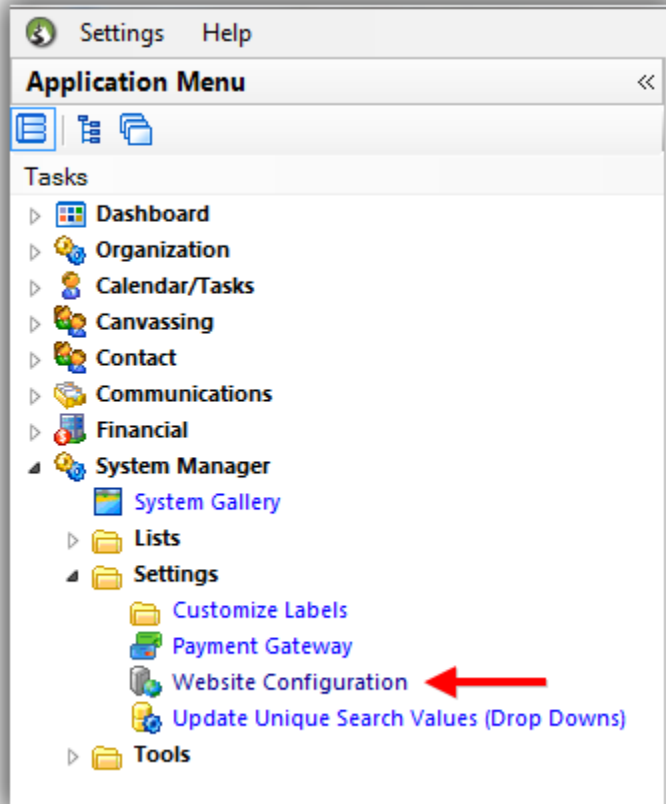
Settings Help

Application Menu

Tasks

Dashboard
Organization
Calendar/Tasks
Canvassing
Contact
Communications
Financial
System Manager
System Gallery
Lists
Settings
Customize Labels
Payment Gateway
Website Configuration
Update Unique Search Values (Drop Downs)
Tools